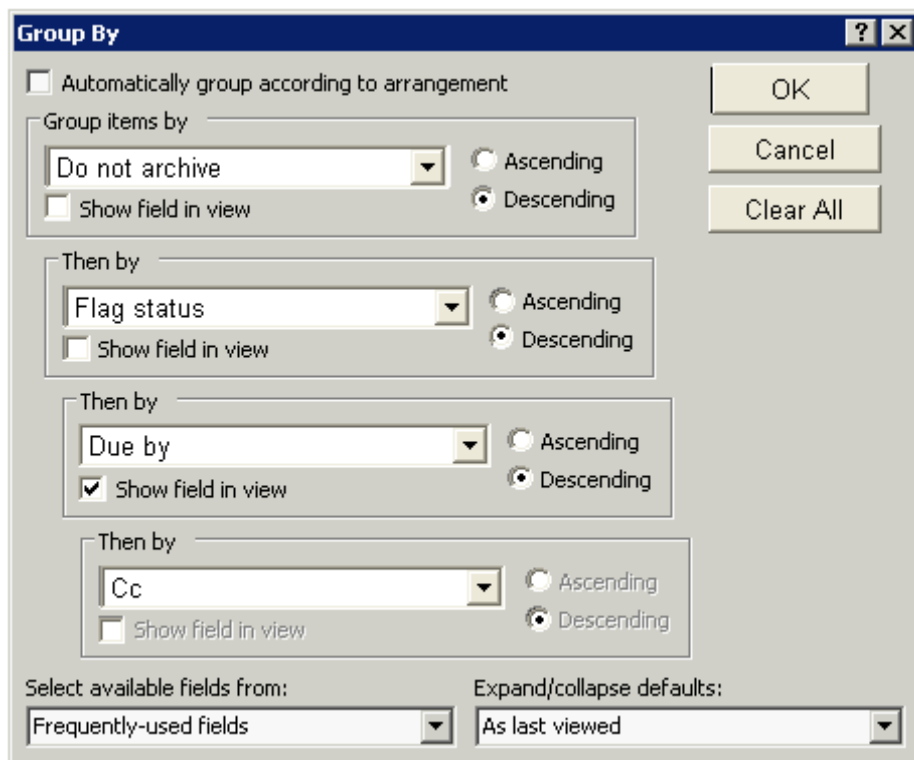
Group By

? X

Automatically group according to arrangement

OK

Cancel

Clear All

Group items by

Do not archive

Ascending

Descending

Show field in view

Then by

Flag status

Ascending

Descending

Show field in view

Then by

Due by

Ascending

Descending

Show field in view

Then by

Cc

Ascending

Descending

Show field in view

Select available fields from:

Frequently-used fields

Expand/collapse defaults:

As last viewed